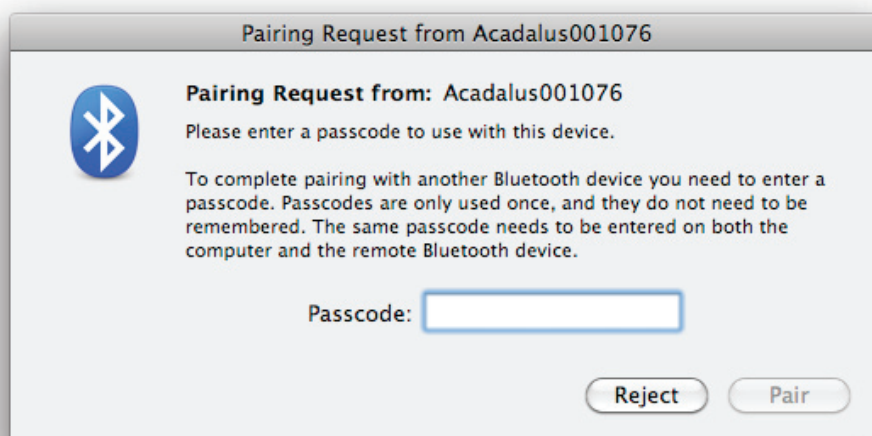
Pairing Request from Acadalus001076

Pairing Request from: Acadalus001076

Please enter a passcode to use with this device.

To complete pairing with another Bluetooth device you need to enter a passcode. Passcodes are only used once, and they do not need to be remembered. The same passcode needs to be entered on both the computer and the remote Bluetooth device.

Passcode:

Reject

Pair